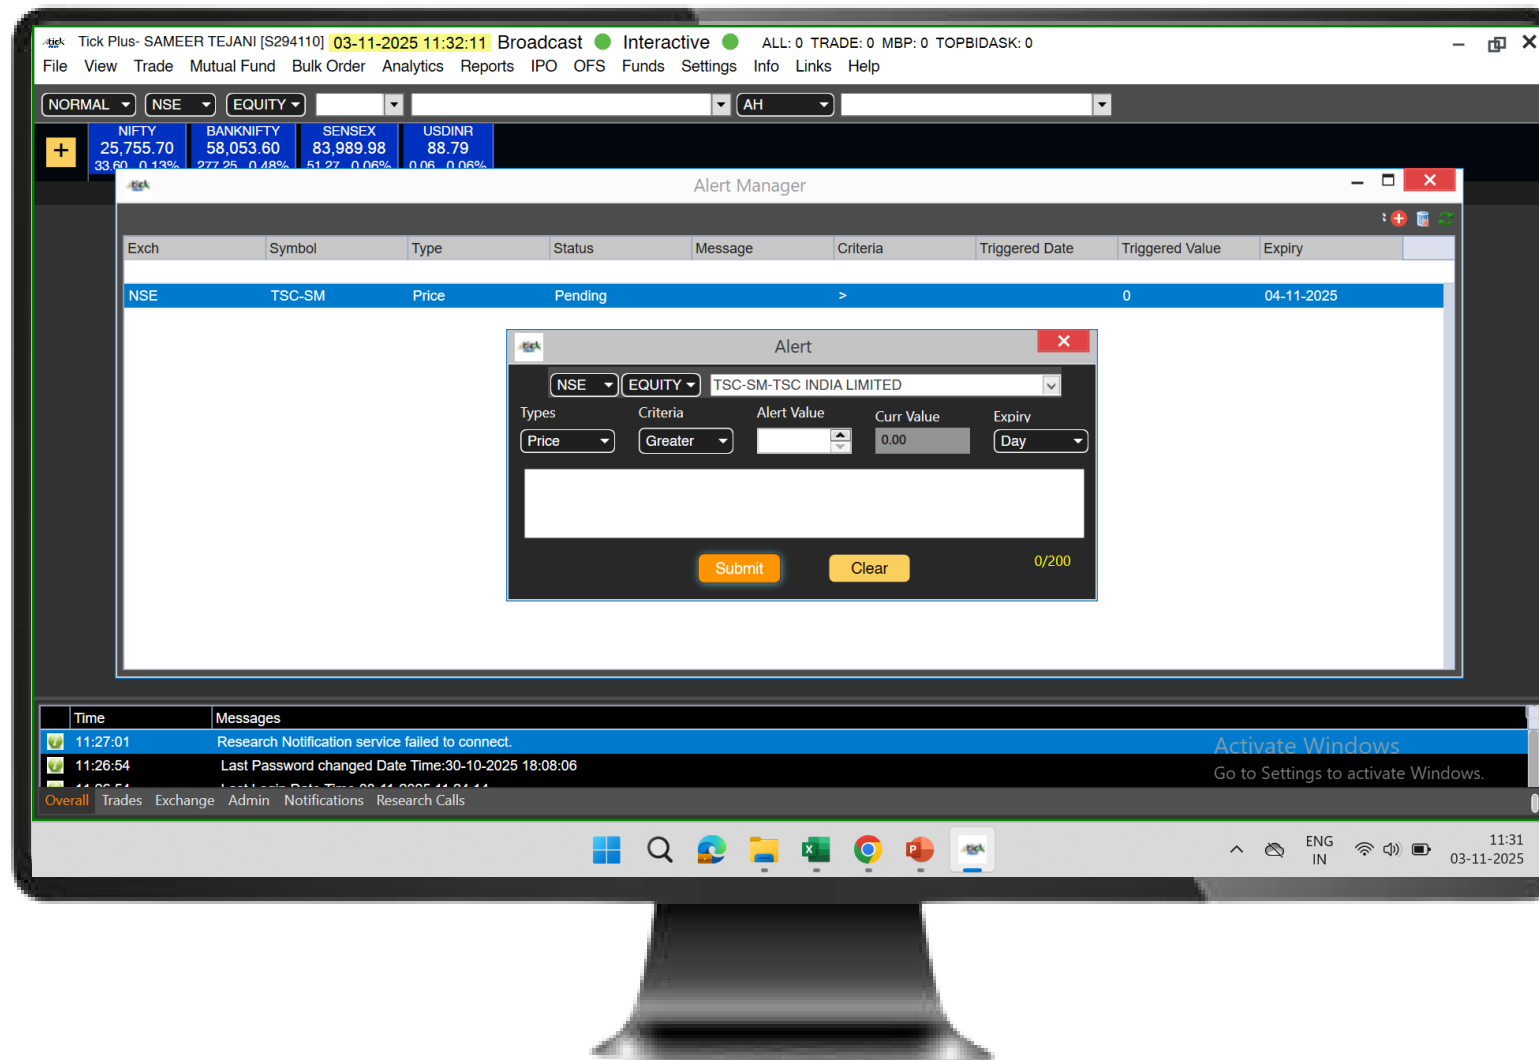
Tick Plus- SAMEER TEJANI [S294110] 03-11-2025 11:32:11 Broadcast Interactive ALL: 0 TRADE: 0 MBP: 0 TOPBIDASK: 0

File View Trade Mutual Fund Bulk Order Analytics Reports IPO OFS Funds Settings Info Links Help

NORMAL NSE EQUITY AH

NIFTY 25,755.70 33.60 0.13%
BANKNIFTY 58,053.60 277.25 0.48%
SENSEX 83,989.98 51.27 0.06%
USDINR 88.79 0.06 0.06%

Alert Manager

| Exch | Symbol | Type | Status | Message | Criteria | Triggered Date | Triggered Value | Expiry |
|---|---|---|---|---|---|---|---|---|
| NSE | TSC-SM | Price | Pending | | > | | 0 | 04-11-2025 |

Alert

NSE EQUITY TSC-SM-TSC INDIA LIMITED

Types Criteria Alert Value Curr Value Expiry

Price Greater 0.00 Day

Submit Clear 0/200

| Time | Messages |
|---|---|
| 11:27:01 | Research Notification service failed to connect. |
| 11:26:54 | Last Password changed Date Time:30-10-2025 18:08:06 |

Activate Windows
Go to Settings to activate Windows.

Overall Trades Exchange Admin Notifications Research Calls

ENG IN 11:31 03-11-2025